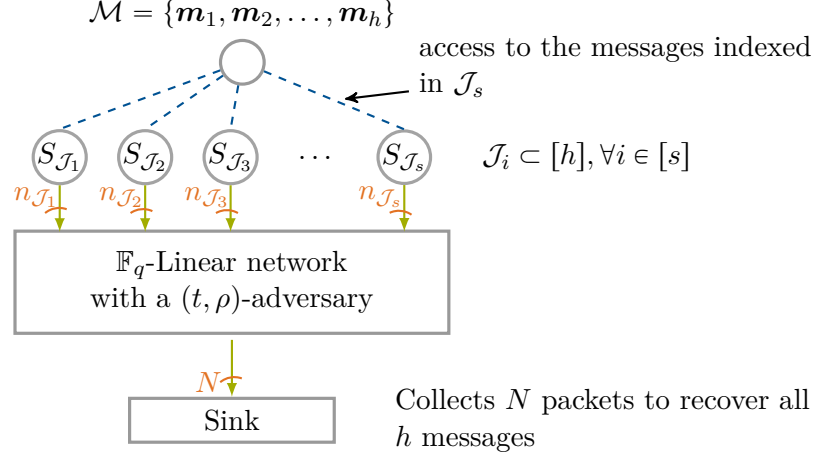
$\mathcal{M} = \{\boldsymbol{m}_1, \boldsymbol{m}_2, \ldots, \boldsymbol{m}_h\}$

access to the messages indexed in $\mathcal{J}_s$

$S_{\mathcal{J}_1}$ $S_{\mathcal{J}_2}$ $S_{\mathcal{J}_3}$ $\cdots$ $S_{\mathcal{J}_s}$

$\mathcal{J}_i \subset [h], \forall i \in [s]$

$n_{\mathcal{J}_1}$ $n_{\mathcal{J}_2}$ $n_{\mathcal{J}_3}$ $n_{\mathcal{J}_s}$

$\mathbb{F}_q$-Linear network with a $(t, \rho)$-adversary

$N$

Sink

Collects $N$ packets to recover all $h$ messages